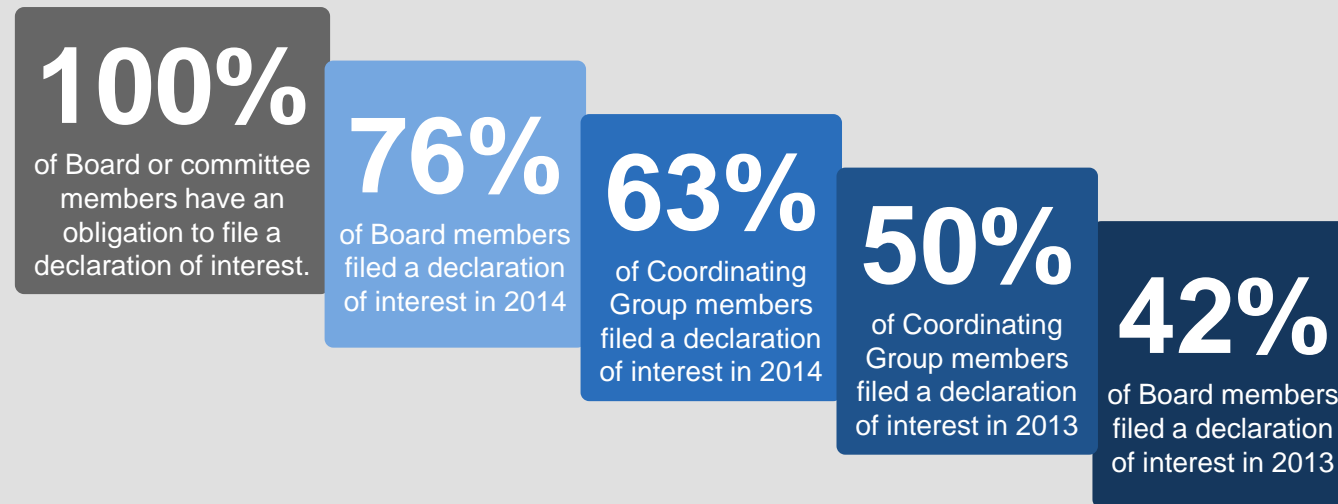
100%
of Board or committee members have an obligation to file a declaration of interest.

76%
of Board members filed a declaration of interest in 2014

63%
of Coordinating Group members filed a declaration of interest in 2014

50%
of Coordinating Group members filed a declaration of interest in 2013

42%
of Board members filed a declaration of interest in 2013